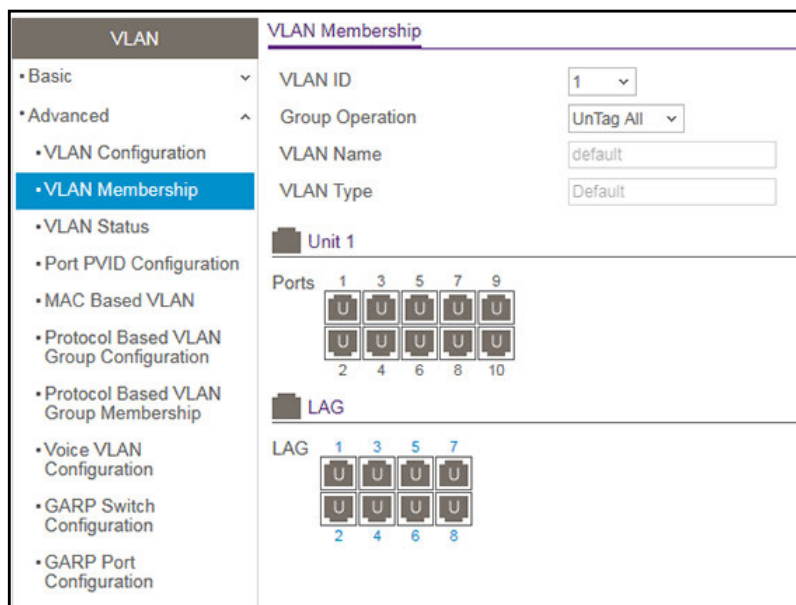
VLAN

• Basic

• Advanced

• VLAN Configuration

• VLAN Membership

• VLAN Status

• Port PVID Configuration

• MAC Based VLAN

• Protocol Based VLAN Group Configuration

• Protocol Based VLAN Group Membership

• Voice VLAN Configuration

• GARP Switch Configuration

• GARP Port Configuration

VLAN Membership

VLAN ID 1

Group Operation UnTag All

VLAN Name default

VLAN Type Default

Unit 1

Ports 1 3 5 7 9

U U U U U

U U U U U

2 4 6 8 10

LAG

LAG 1 3 5 7

U U U U

U U U U

2 4 6 8